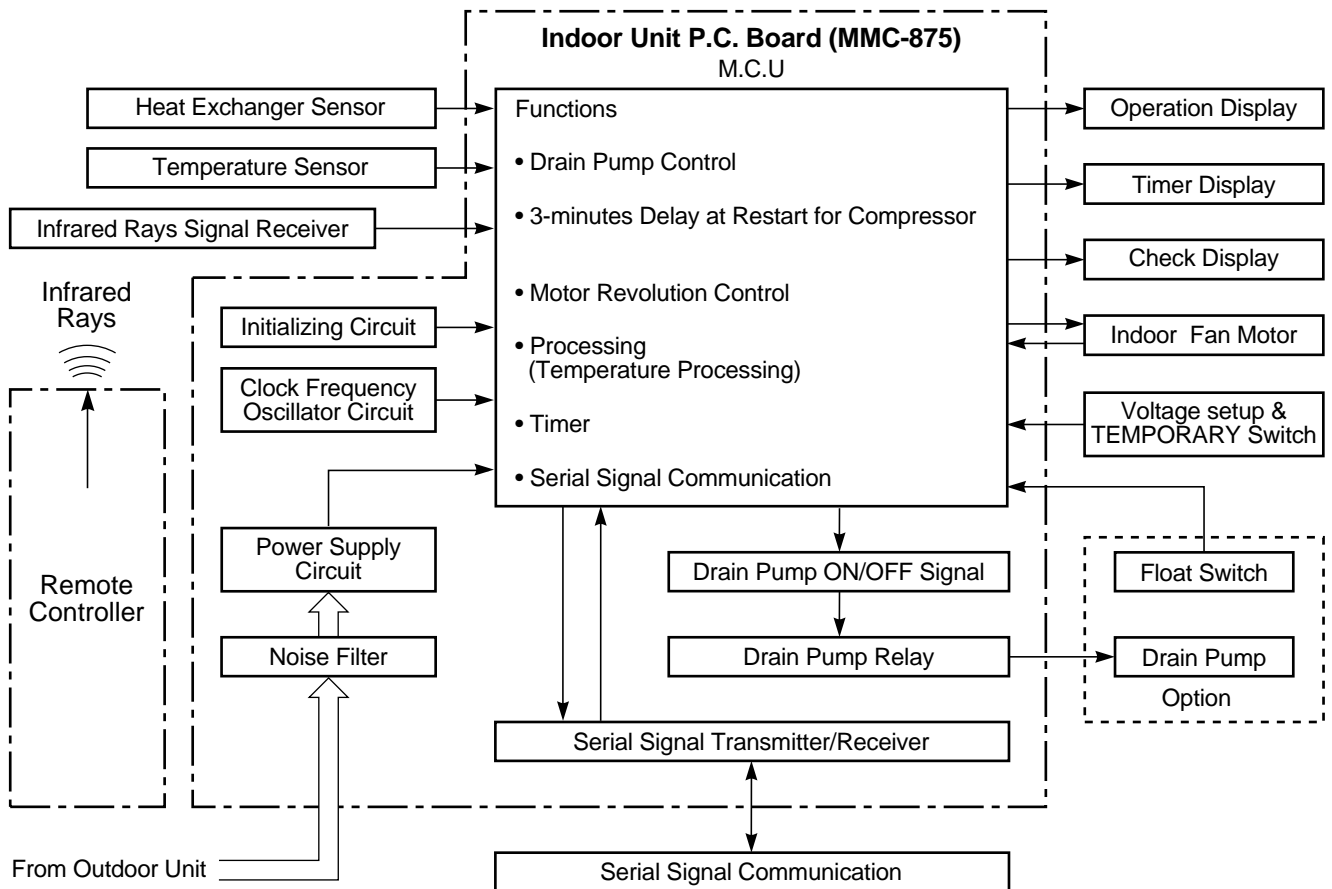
Indoor Unit P.C. Board (MMC-875)
M.C.U

Heat Exchanger Sensor

Temperature Sensor

Infrared Rays Signal Receiver

Functions

• Drain Pump Control

• 3-minutes Delay at Restart for Compressor

• Motor Revolution Control

• Processing (Temperature Processing)

• Timer

• Serial Signal Communication

Operation Display

Timer Display

Check Display

Indoor Fan Motor

Voltage setup & TEMPORARY Switch

Infrared Rays

Remote Controller

Initializing Circuit

Clock Frequency Oscillator Circuit

Power Supply Circuit

Noise Filter

Drain Pump ON/OFF Signal

Drain Pump Relay

Float Switch

Drain Pump

Option

Serial Signal Transmitter/Receiver

From Outdoor Unit

Serial Signal Communication